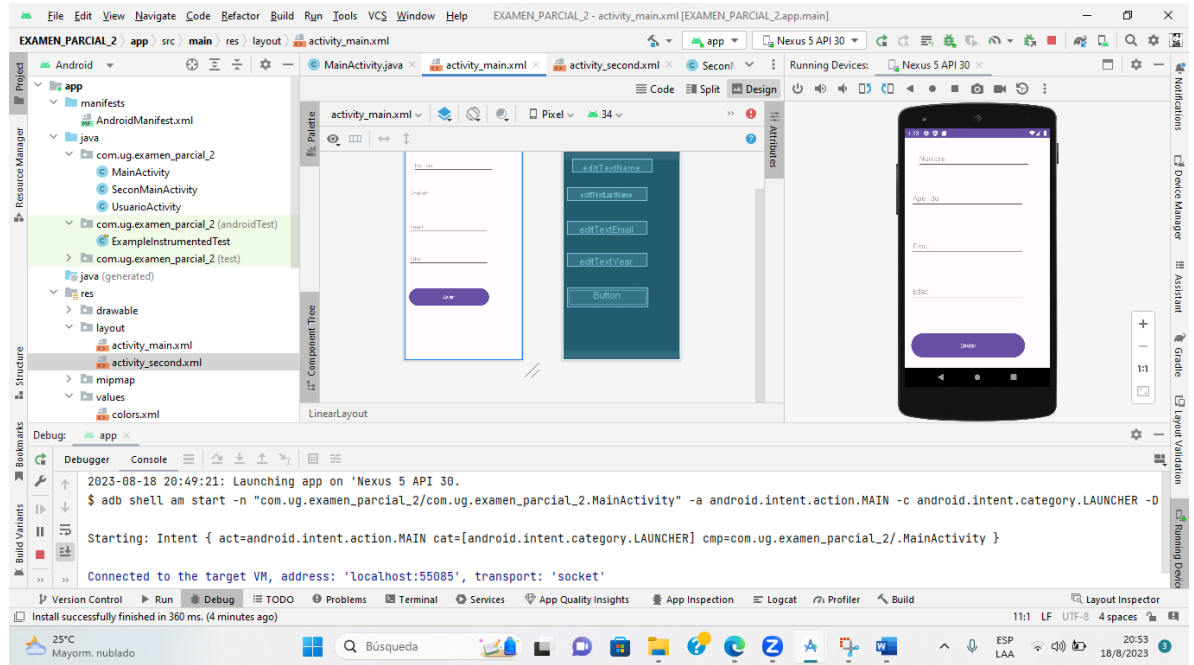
File Edit View Navigate Code Refactor Build Run Tools VCS Window Help EXAMEN_PARCIAL_2 - activity_main.xml [EXAMEN_PARCIAL_2.app.main]

EXAMEN_PARCIAL_2 〉 app 〉 src 〉 main 〉 res 〉 layout 〉 activity_main.xml

app ▾ Nexus 5 API 30 ▾

Android ▾

MainActivity.java × activity_main.xml × activity_second.xml × SeconI ▾

Running Devices: Nexus 5 API 30 ×

app
manifests
AndroidManifest.xml
java
com.ug.examen_parcial_2
MainActivity
SeconMainActivity
UsuarioActivity
com.ug.examen_parcial_2 (androidTest)
ExampleInstrumentedTest
com.ug.examen_parcial_2 (test)
java (generated)
res
drawable
layout
activity_main.xml
activity_second.xml
mipmap
values
colors.xml

Code Split Design

activity_main.xml ▾ Pixel ▾ 34 ▾

Palette
Component Tree
Attributes

editTextName
editTextLastName
editTextEmail
editTextYear
Button

LinearLayout

Nombre
Apellido
Email
Edad
Enviar

1:1

Debug: app ×

Debugger Console

2023-08-18 20:49:21: Launching app on 'Nexus 5 API 30.
$ adb shell am start -n "com.ug.examen_parcial_2/com.ug.examen_parcial_2.MainActivity" -a android.intent.action.MAIN -c android.intent.category.LAUNCHER -D

Starting: Intent { act=android.intent.action.MAIN cat=[android.intent.category.LAUNCHER] cmp=com.ug.examen_parcial_2/.MainActivity }

Connected to the target VM, address: 'localhost:55085', transport: 'socket'

Version Control Run Debug TODO Problems Terminal Services App Quality Insights App Inspection Logcat Profiler Build Layout Inspector

Install successfully finished in 360 ms. (4 minutes ago) 11:1 LF UTF-8 4 spaces

Project Resource Manager Structure Bookmarks Build Variants Notifications Device Manager Assistant Gradle Layout Validation Running Devices

25°C Mayorm. nublado Búsqueda ESP LAA 20:53 18/8/2023